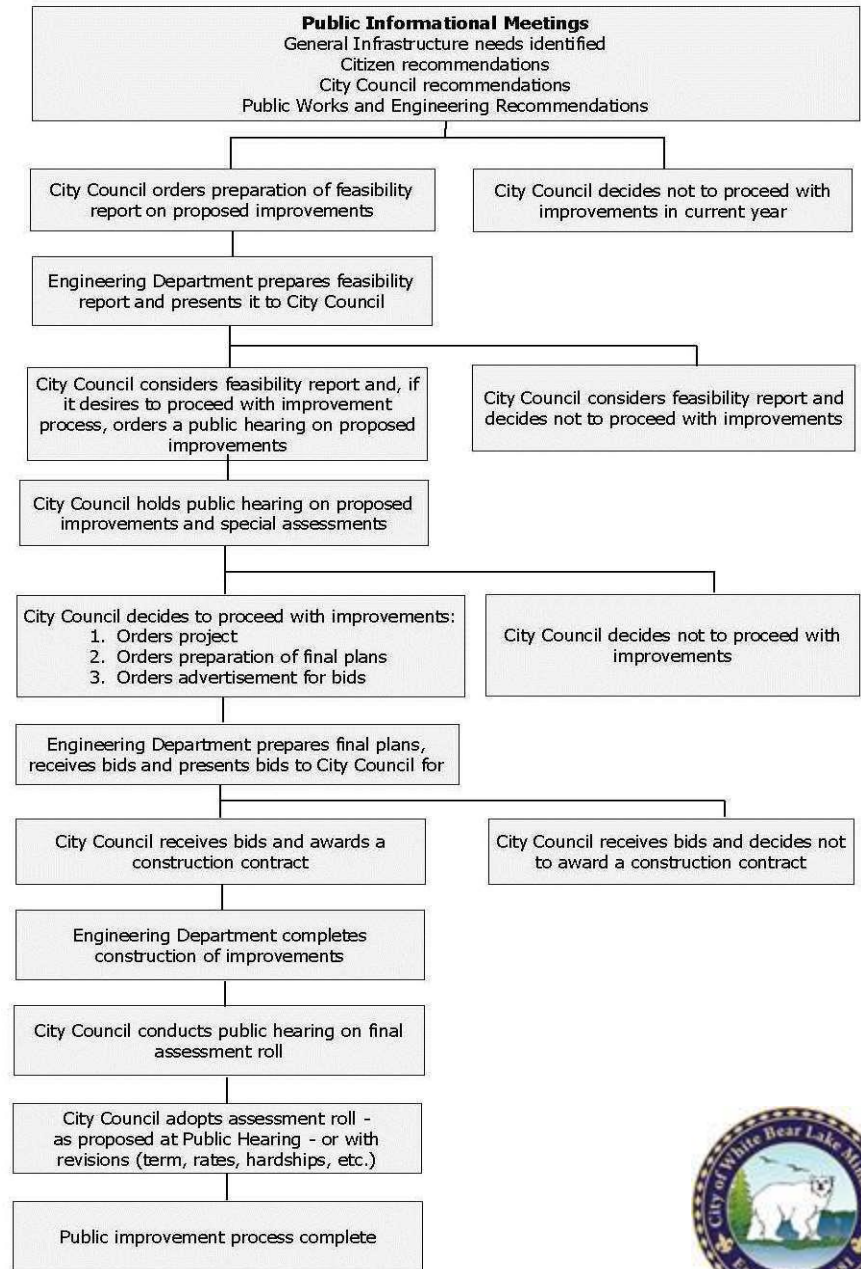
**Public Informational Meetings**
General Infrastructure needs identified
Citizen recommendations
City Council recommendations
Public Works and Engineering Recommendations

City Council orders preparation of feasibility report on proposed improvements

City Council decides not to proceed with improvements in current year

Engineering Department prepares feasibility report and presents it to City Council

City Council considers feasibility report and, if it desires to proceed with improvement process, orders a public hearing on proposed improvements

City Council considers feasibility report and decides not to proceed with improvements

City Council holds public hearing on proposed improvements and special assessments

City Council decides to proceed with improvements:
1. Orders project
2. Orders preparation of final plans
3. Orders advertisement for bids

City Council decides not to proceed with improvements

Engineering Department prepares final plans, receives bids and presents bids to City Council for

City Council receives bids and awards a construction contract

City Council receives bids and decides not to award a construction contract

Engineering Department completes construction of improvements

City Council conducts public hearing on final assessment roll

City Council adopts assessment roll - as proposed at Public Hearing - or with revisions (term, rates, hardships, etc.)

Public improvement process complete

City of White Bear Lake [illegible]